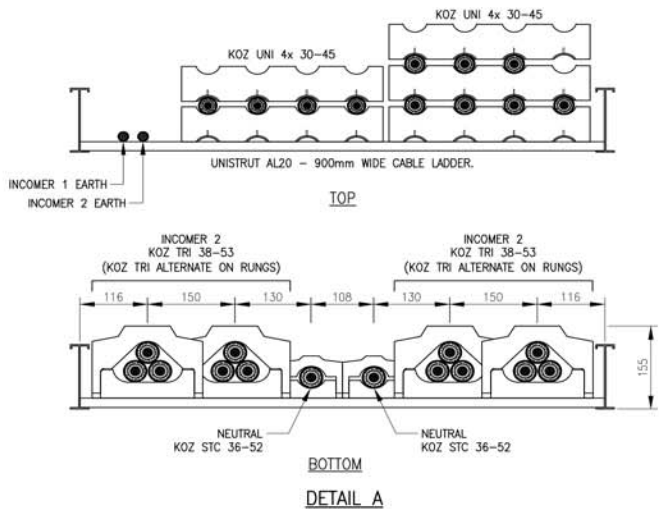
KOZ UNI 4x 30-45

KOZ UNI 4x 30-45

UNISTRUT AL20 - 900mm WIDE CABLE LADDER.

INCOMER 1 EARTH

INCOMER 2 EARTH

TOP

INCOMER 2
KOZ TRI 38-53
(KOZ TRI ALTERNATE ON RUNGS)

INCOMER 2
KOZ TRI 38-53
(KOZ TRI ALTERNATE ON RUNGS)

116 150 130 108 130 150 116

155

NEUTRAL
KOZ STC 36-52

NEUTRAL
KOZ STC 36-52

BOTTOM

DETAIL A